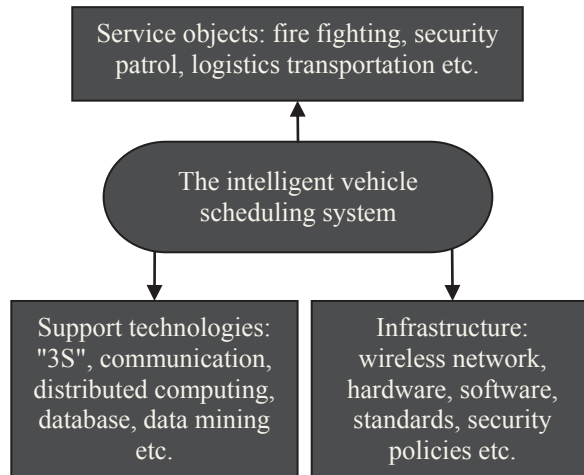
Service objects: fire fighting, security patrol, logistics transportation etc.

The intelligent vehicle scheduling system

Support technologies: "3S", communication, distributed computing, database, data mining etc.

Infrastructure: wireless network, hardware, software, standards, security policies etc.